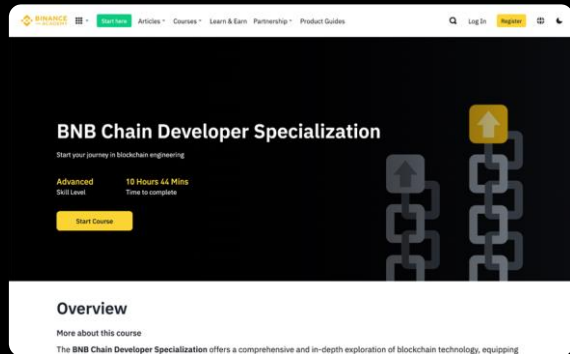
BINANCE ACADEMY

Start here

Articles

Courses

Learn & Earn

Partnership

Product Guides

Log In

Register

BNB Chain Developer Specialization

Start your journey in blockchain engineering

Advanced
Skill Level

10 Hours 44 Mins
Time to complete

Start Course

Overview

More about this course

The **BNB Chain Developer Specialization** offers a comprehensive and in-depth exploration of blockchain technology, equipping